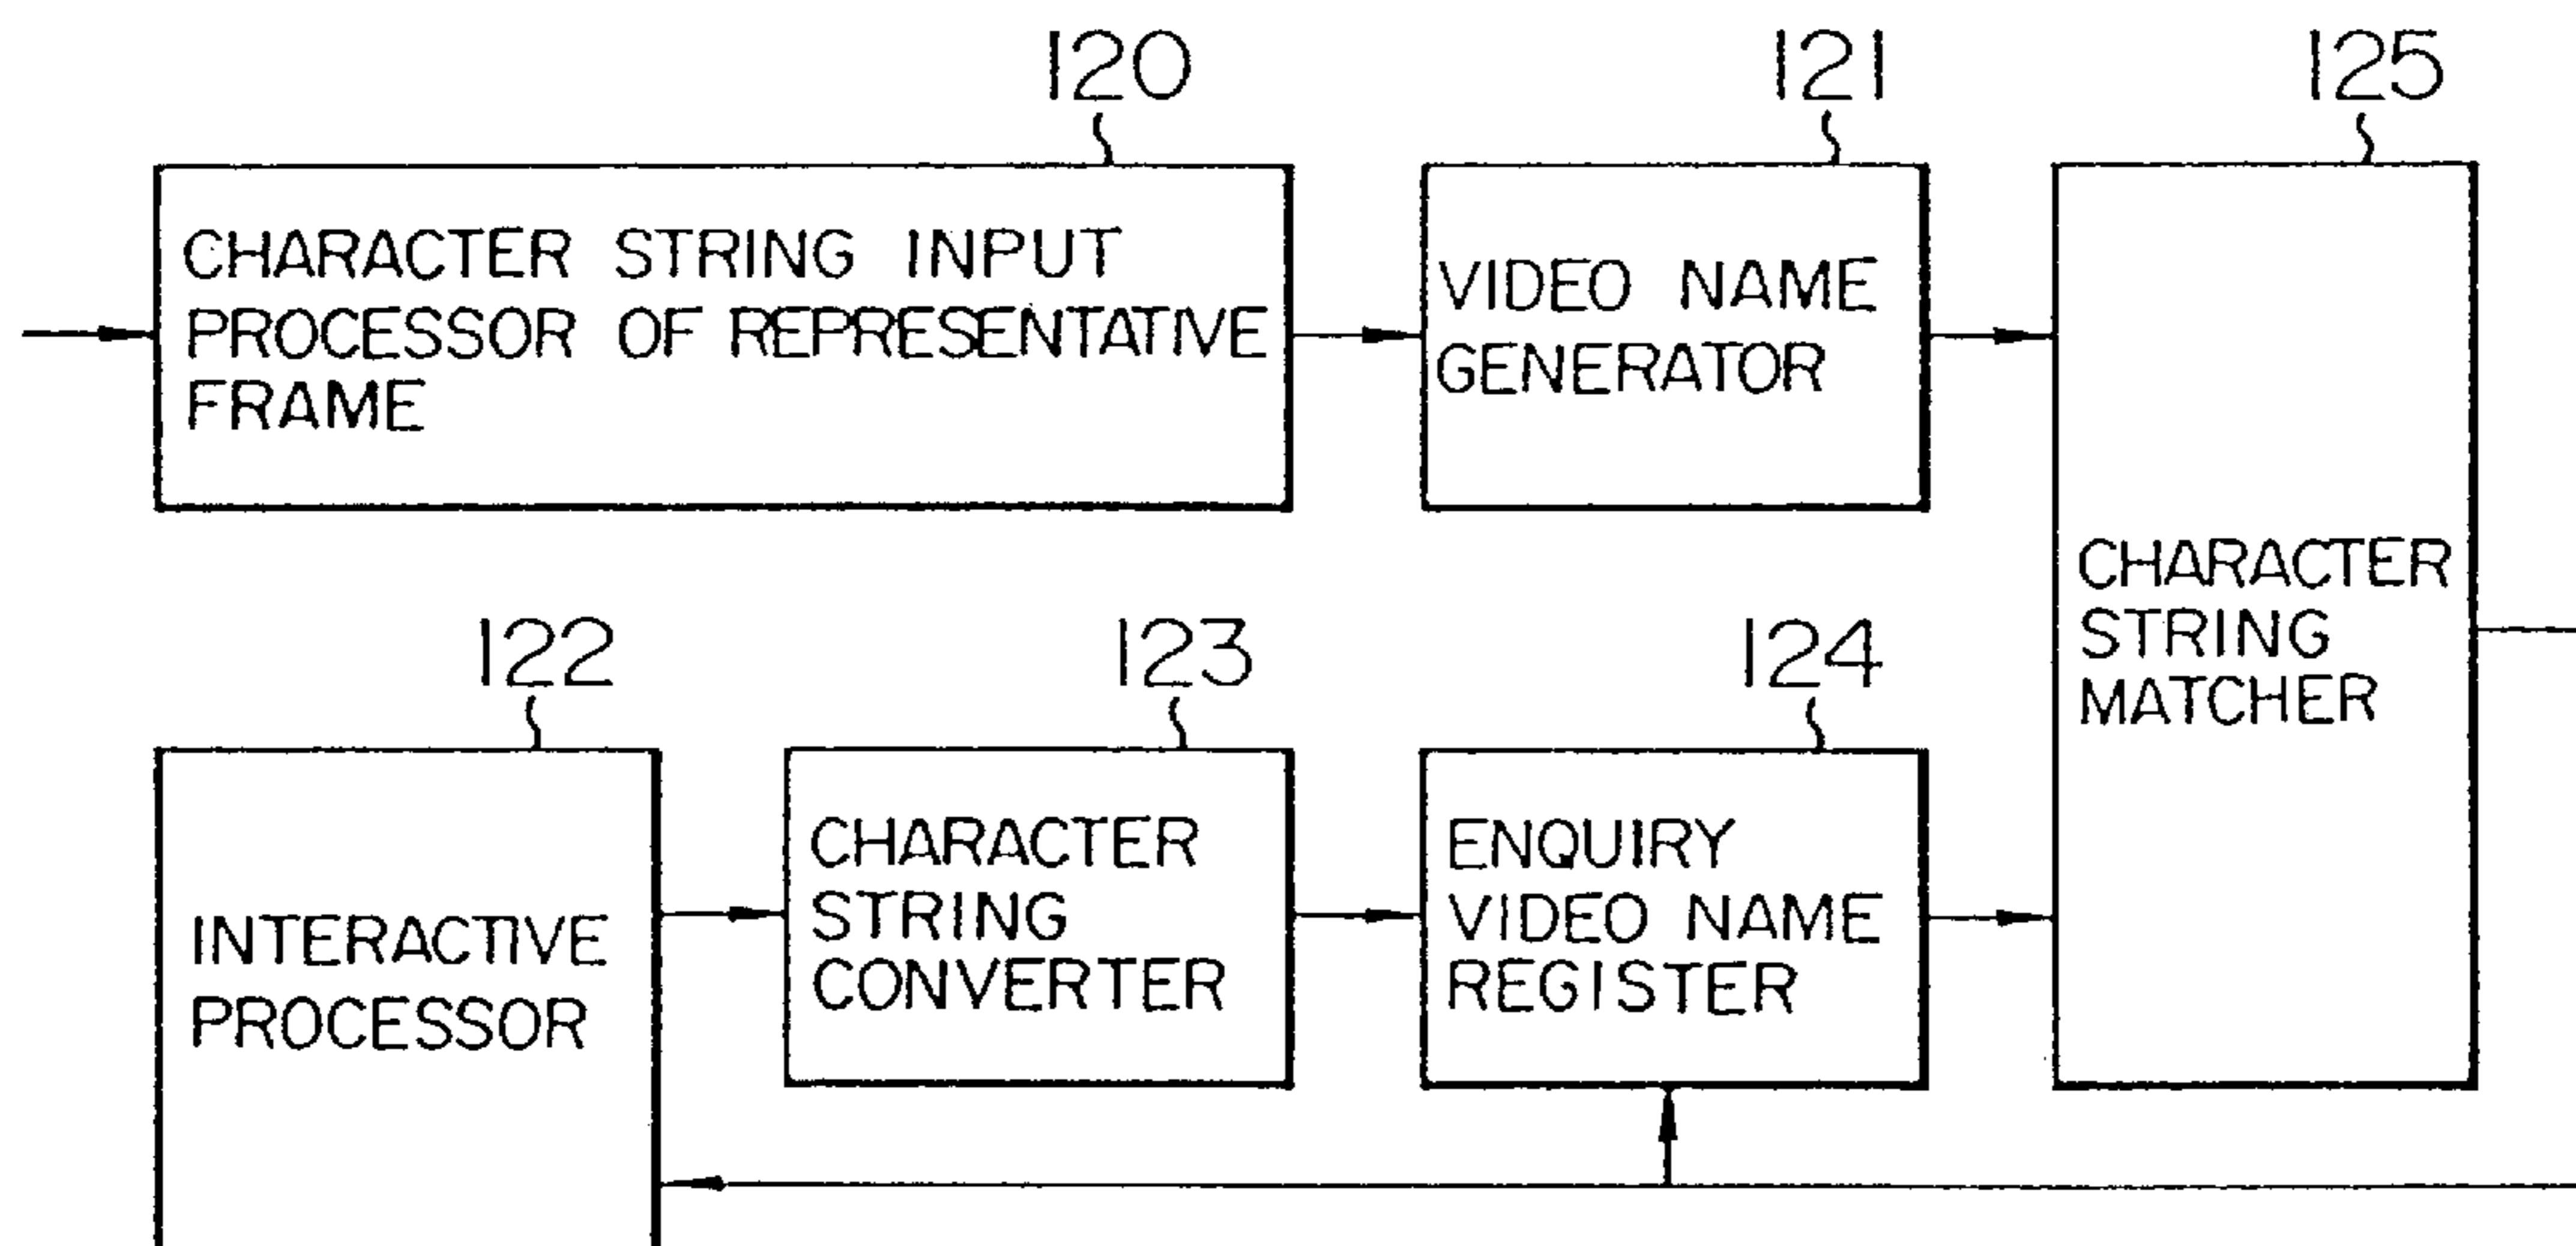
120

CHARACTER STRING INPUT PROCESSOR OF REPRESENTATIVE FRAME

121

VIDEO NAME GENERATOR

125

CHARACTER STRING MATCHER

122

INTERACTIVE PROCESSOR

123

CHARACTER STRING CONVERTER

124

ENQUIRY VIDEO NAME REGISTER